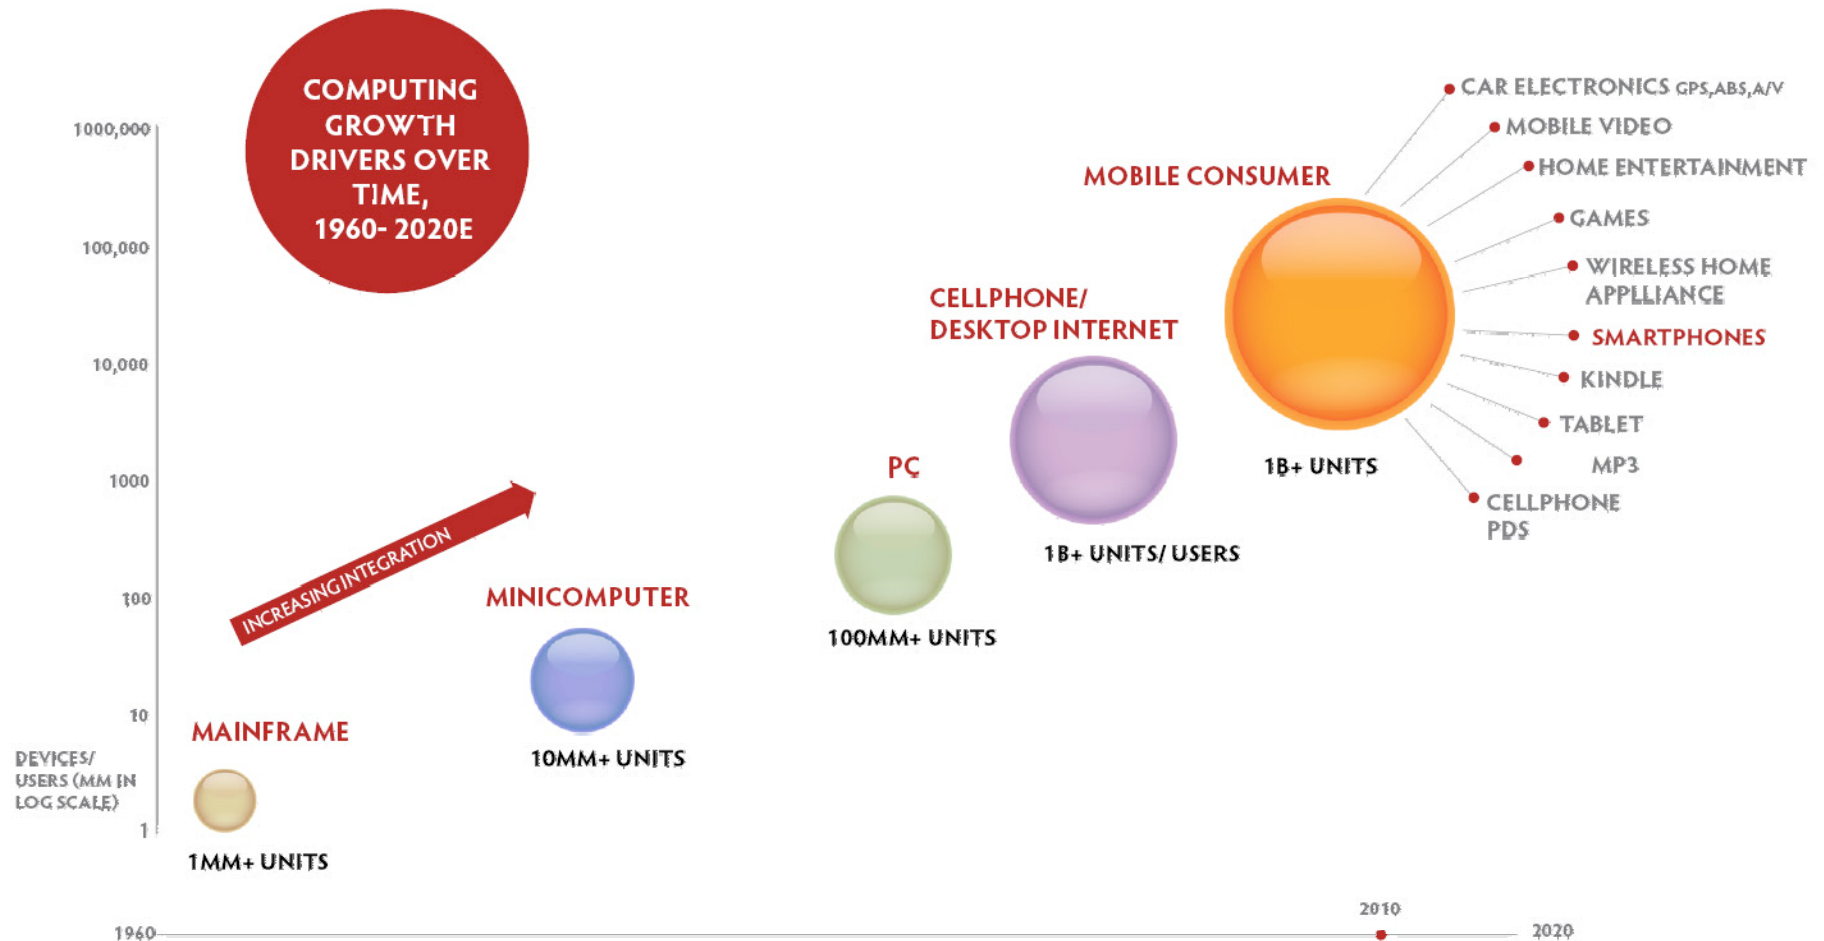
COMPUTING GROWTH DRIVERS OVER TIME, 1960- 2020E

1000,000

100,000

10,000

1000

100

10

1

DEVICES/ USERS (MM IN LOG SCALE)

INCREASING INTEGRATION

MAINFRAME

1MM+ UNITS

MINICOMPUTER

10MM+ UNITS

PC

100MM+ UNITS

CELLPHONE/ DESKTOP INTERNET

1B+ UNITS/ USERS

MOBILE CONSUMER

1B+ UNITS

CAR ELECTRONICS GPS,ABS,A/V

MOBILE VIDEO

HOME ENTERTAINMENT

GAMES

WIRELESS HOME APPLLIANCE

SMARTPHONES

KINDLE

TABLET

MP3

CELLPHONE PDS

1960

2010

2020